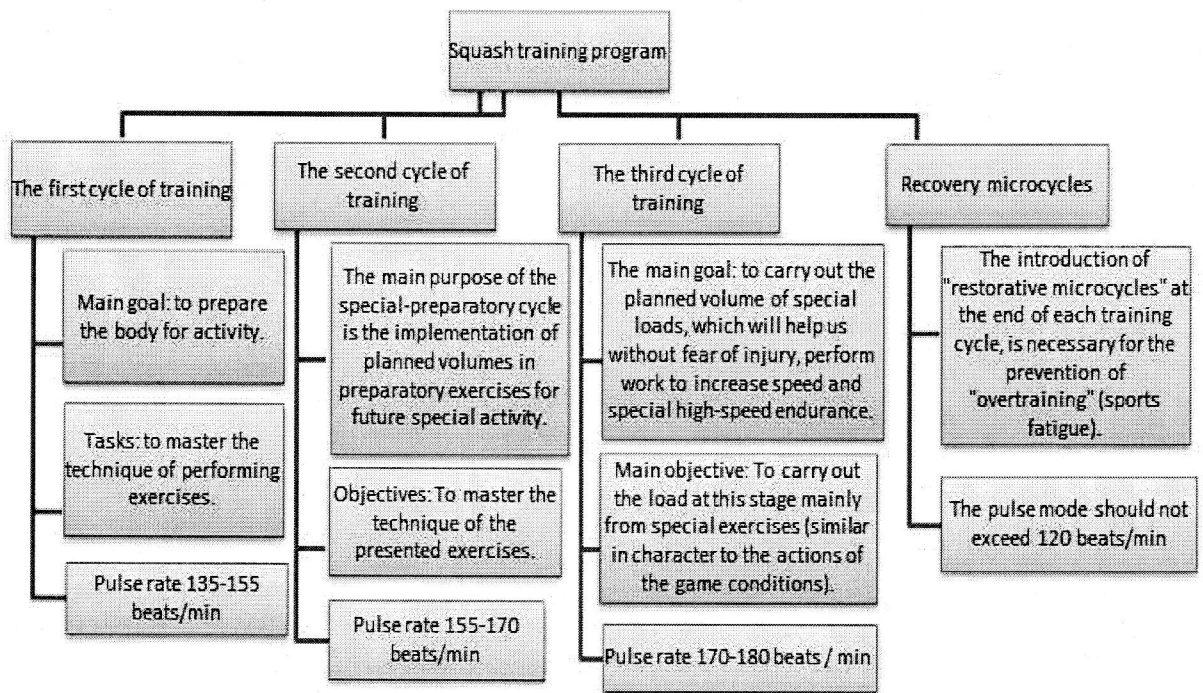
Squash training program

The first cycle of training

Main goal: to prepare the body for activity.

Tasks: to master the technique of performing exercises.

Pulse rate 135-155 beats/min

The second cycle of training

The main purpose of the special-preparatory cycle is the implementation of planned volumes in preparatory exercises for future special activity.

Objectives: To master the technique of the presented exercises.

Pulse rate 155-170 beats/min

The third cycle of training

The main goal: to carry out the planned volume of special loads, which will help us without fear of injury, perform work to increase speed and special high-speed endurance.

Main objective: To carry out the load at this stage mainly from special exercises (similar in character to the actions of the game conditions).

Pulse rate 170-180 beats / min

Recovery microcycles

The introduction of "restorative microcycles" at the end of each training cycle, is necessary for the prevention of "overtraining" (sports fatigue).

The pulse mode should not exceed 120 beats/min